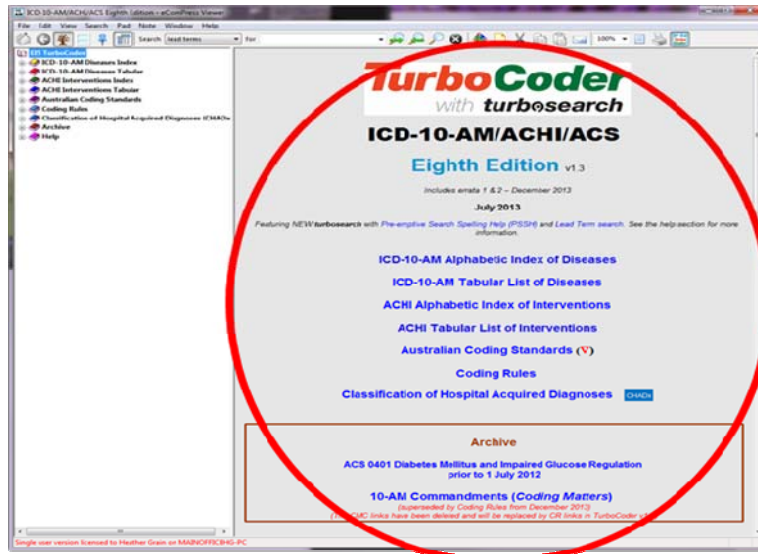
ICD-10-AM/ACHI/ACS Eighth Edition - eConPress Viewer

File Edit View Search Pad Note Window Help

Search lead terms for 100%

8th TurboCoder
ICD-10-AM Diseases Index
ICD-10-AM Diseases Tabular
ACHI Interventions Index
ACHI Interventions Tabular
Australian Coding Standards
Coding Rules
Classification of Hospital Acquired Diagnoses (CHADx
Archive
Help

TurboCoder
with turbosearch

ICD-10-AM/ACHI/ACS

Eighth Edition v1.3

Includes errata 1 &2 – December 2013

July 2013

Featuring NEW turbosearch with Pre-emptive Search Spelling Help (PSSH) and Lead Term search. See the help section for more information.

ICD-10-AM Alphabetic Index of Diseases

ICD-10-AM Tabular List of Diseases

ACHI Alphabetic Index of Interventions

ACHI Tabular List of Interventions

Australian Coding Standards (V)

Coding Rules

Classification of Hospital Acquired Diagnoses CHADx

Archive

ACS 0401 Diabetes Mellitus and Impaired Glucose Regulation prior to 1 July 2012

10-AM Commandments (Coding Matters)

(superseded by Coding Rules from December 2013)

([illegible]CMC links have been deleted and will be replaced by CR links in TurboCoder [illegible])

Single user version licensed to Heather Grain on MAINOFFICEHG-PC